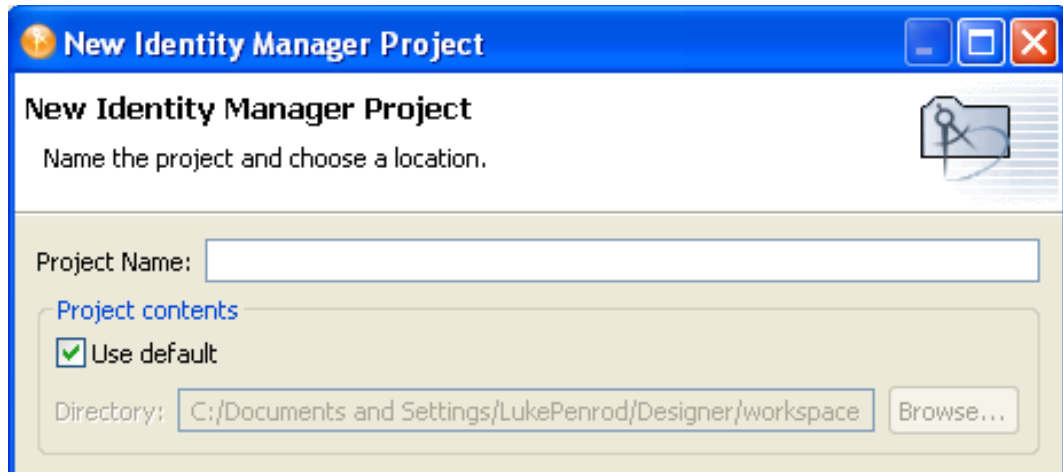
New Identity Manager Project

New Identity Manager Project

Name the project and choose a location.

Project Name:

Project contents

Use default

Directory: C:/Documents and Settings/LukePenrod/Designer/workspace Browse...